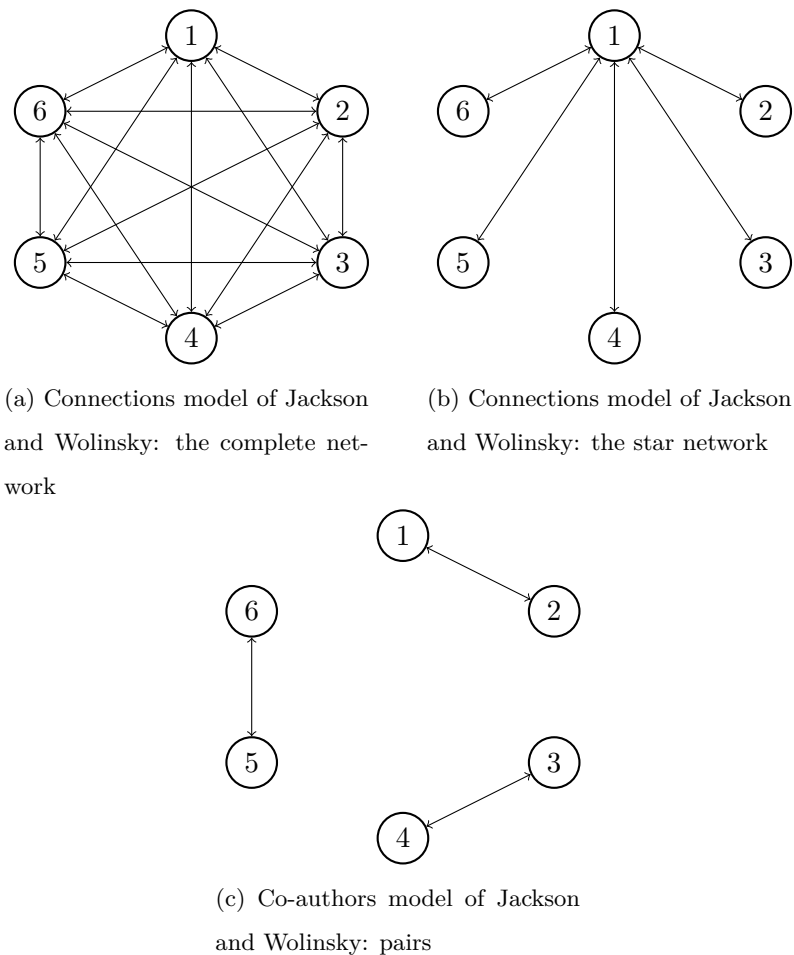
1
6
2
5
3
4

1
6
2
5
3
4

(a) Connections model of Jackson and Wolinsky: the complete network

(b) Connections model of Jackson and Wolinsky: the star network

1
6
2
5
3
4

(c) Co-authors model of Jackson and Wolinsky: pairs